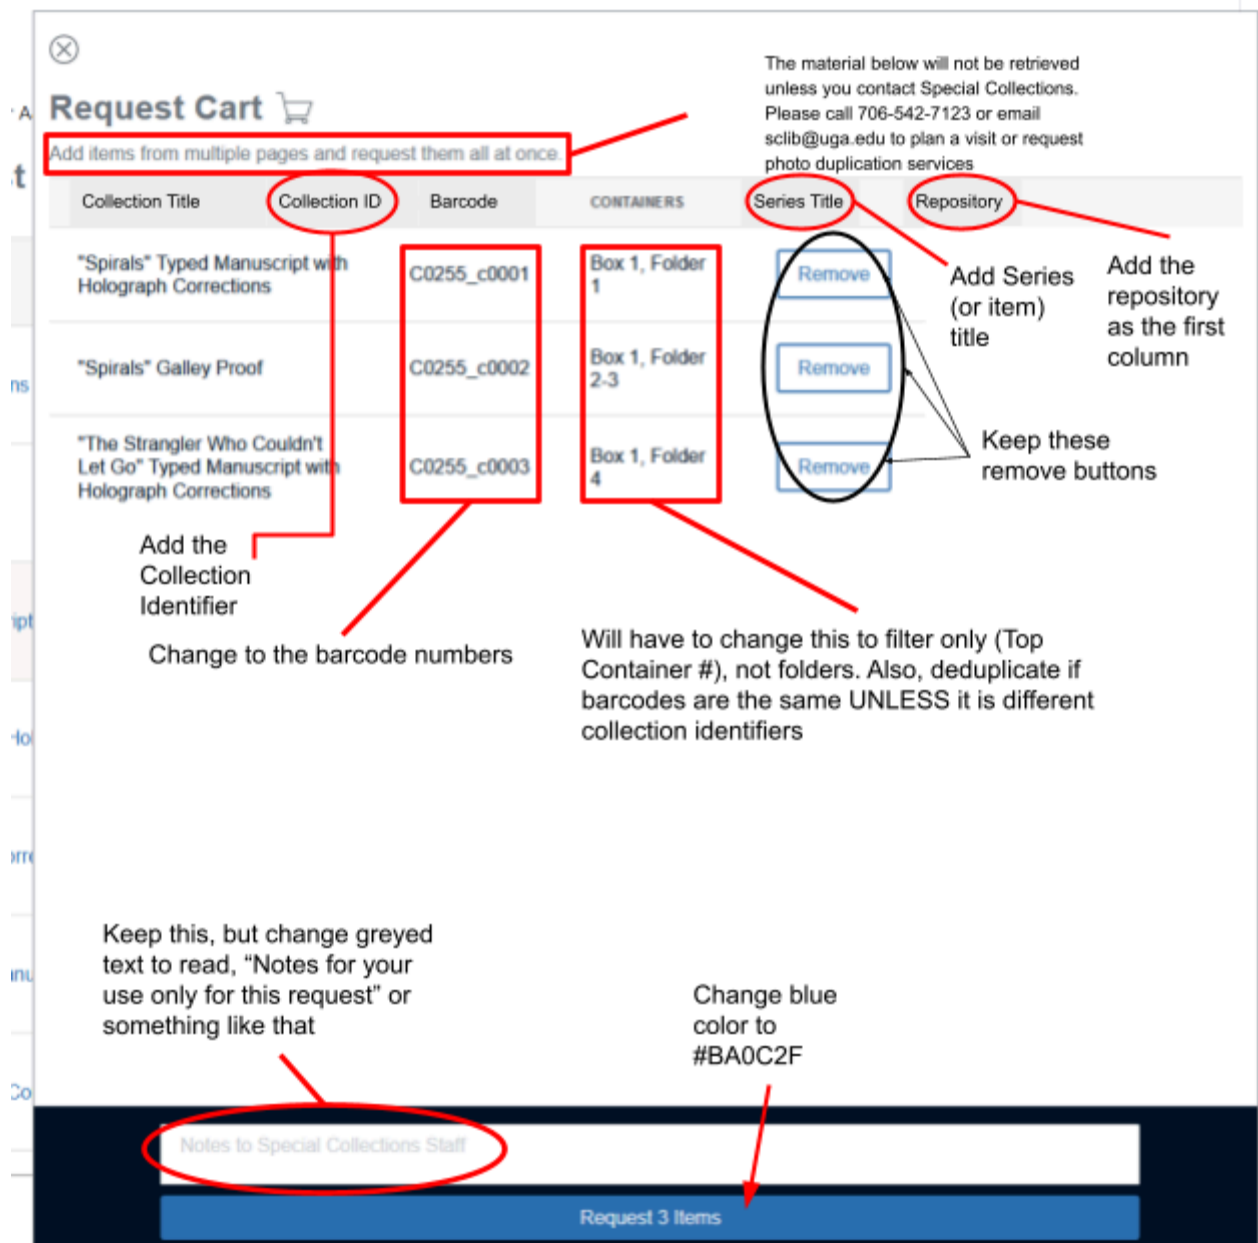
Request Cart

Add items from multiple pages and request them all at once.

The material below will not be retrieved unless you contact Special Collections. Please call 706-542-7123 or email sclib@uga.edu to plan a visit or request photo duplication services

| Collection Title | Collection ID | Barcode | CONTAINERS | Series Title | Repository |
|---|---|---|---|---|---|
| "Spirals" Typed Manuscript with Holograph Corrections | | C0255_c0001 | Box 1, Folder 1 | Remove | |
| "Spirals" Galley Proof | | C0255_c0002 | Box 1, Folder 2-3 | Remove | |
| "The Strangler Who Couldn't Let Go" Typed Manuscript with Holograph Corrections | | C0255_c0003 | Box 1, Folder 4 | Remove | |

Add Series (or item) title

Add the repository as the first column

Keep these remove buttons

Add the Collection Identifier

Change to the barcode numbers

Will have to change this to filter only (Top Container #), not folders. Also, deduplicate if barcodes are the same UNLESS it is different collection identifiers

Keep this, but change greyed text to read, "Notes for your use only for this request" or something like that

Change blue color to #BA0C2F

Notes to Special Collections Staff

Request 3 Items